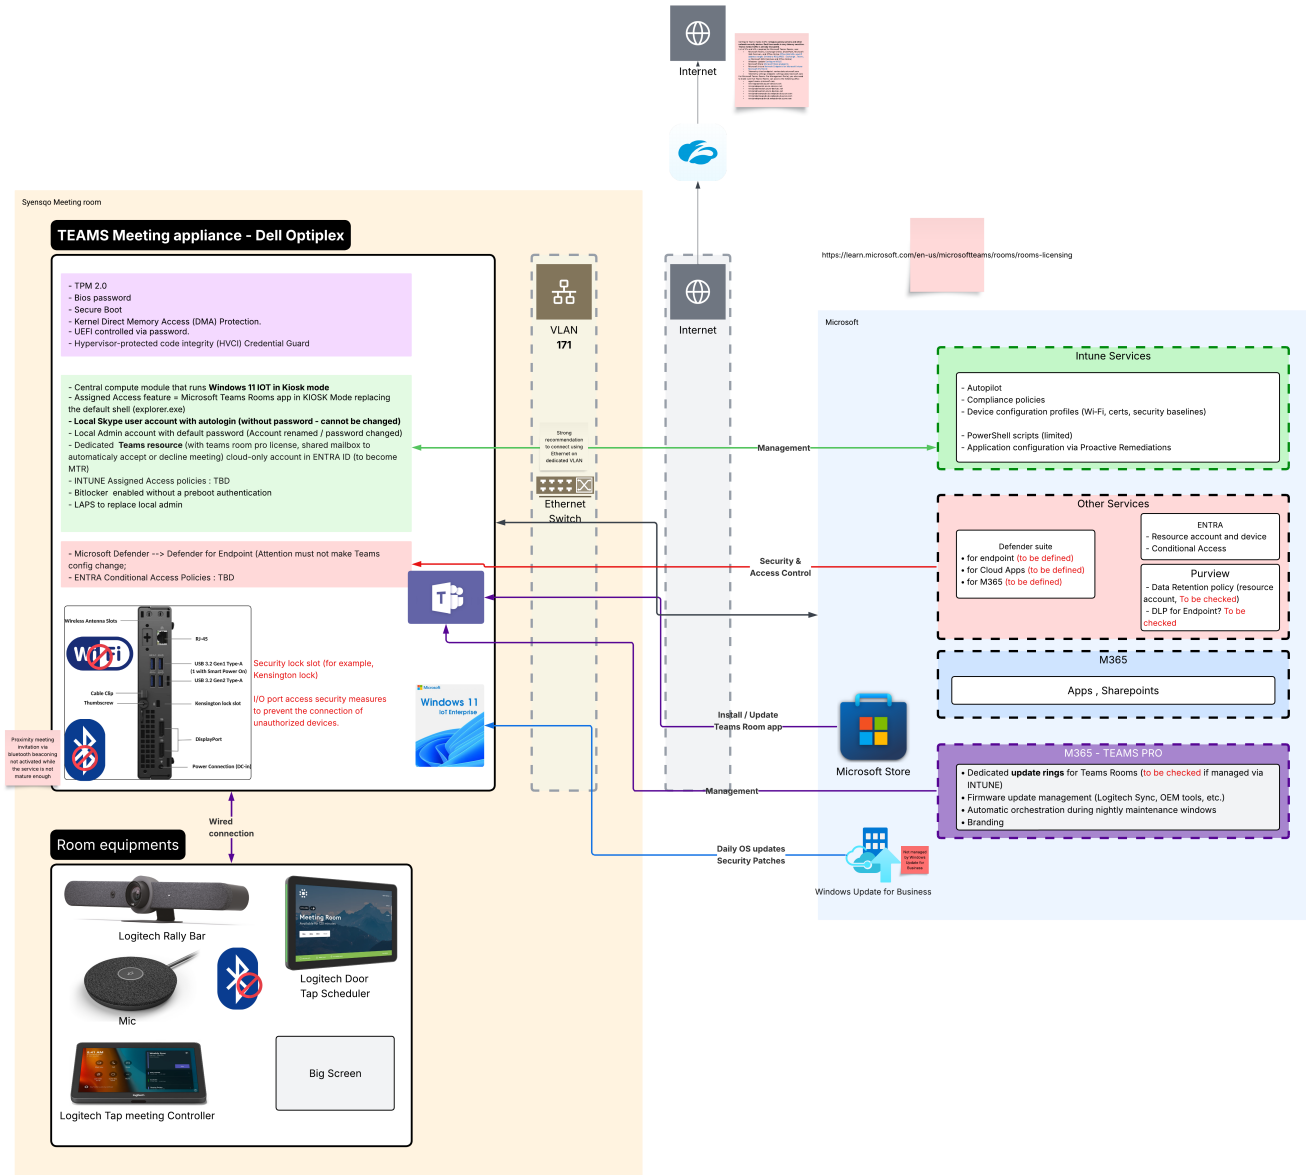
Internet

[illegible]

Syensqo Meeting room

TEAMS Meeting appliance - Dell Optiplex

- TPM 2.0
- Bios password
- Secure Boot
- Kernel Direct Memory Access (DMA) Protection.
- UEFI controlled via password.
- Hypervisor-protected code integrity (HVCI) Credential Guard

- Central compute module that runs **Windows 11 IOT in Kiosk mode**
- Assigned Access feature = Microsoft Teams Rooms app in KIOSK Mode replacing the default shell (explorer.exe)
- **Local Skype user account with autologin (without password - cannot be changed)**
- Local Admin account with default password (Account renamed / password changed)
- Dedicated **Teams resource** (with teams room pro license, shared mailbox to automatically accept or decline meeting) cloud-only account in ENTRA ID (to become MTR)
- INTUNE Assigned Access policies : TBD
- Bitlocker enabled without a preboot authentication
- LAPS to replace local admin

- Microsoft Defender --> Defender for Endpoint (Attention must not make Teams config change;
- ENTRA Conditional Access Policies : TBD

Wireless Antenna Slots
RJ-45
USB 3.2 Gen1 Type-A (1 with Smart Power On)
USB 3.2 Gen2 Type-A
Cable Clip
Thumbscrew
Kensington lock slot
DisplayPort
Power Connection (DC-In)

Security lock slot (for example, Kensington lock)

I/O port access security measures to prevent the connection of unauthorized devices.

Proximity meeting invitation via bluetooth beaconing not activated while the service is not mature enough

Microsoft
Windows 11
IoT Enterprise

VLAN
171

Strong recommendation to connect using Ethernet on dedicated VLAN

Ethernet Switch

Internet

https://learn.microsoft.com/en-us/microsoftteams/rooms/rooms-licensing

Microsoft

Intune Services
- Autopilot
- Compliance policies
- Device configuration profiles (Wi-Fi, certs, security baselines)

- PowerShell scripts (limited)
- Application configuration via Proactive Remediations

Management

Other Services
Defender suite
- for endpoint (to be defined)
- for Cloud Apps (to be defined)
- for M365 (to be defined)

ENTRA
- Resource account and device
- Conditional Access

Purview
- Data Retention policy (resource account, To be checked)
- DLP for Endpoint? To be checked

Security &
Access Control

M365
Apps , Sharepoints

Install / Update
Teams Room app

Microsoft Store

M365 - TEAMS PRO
- Dedicated **update rings** for Teams Rooms (to be checked if managed via INTUNE)
- Firmware update management (Logitech Sync, OEM tools, etc.)
- Automatic orchestration during nightly maintenance windows
- Branding

Management

Wired
connection

Daily OS updates
Security Patches

Not managed by Windows Update for Business

Windows Update for Business

Room equipments

Logitech Rally Bar

Meeting Room

Logitech Door
Tap Scheduler

Mic

Big Screen

Logitech Tap meeting Controller